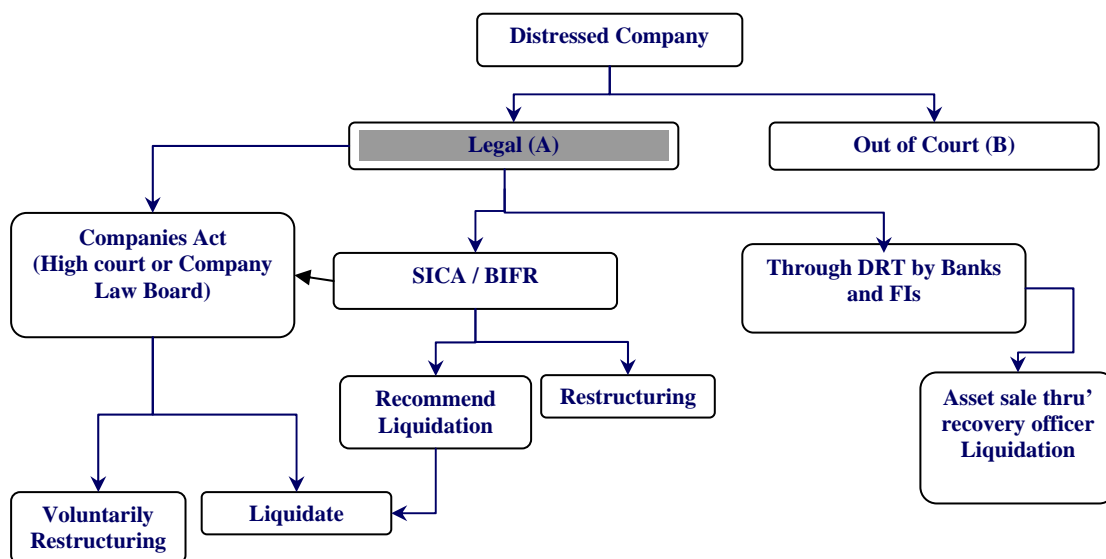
Distressed Company

Legal (A)

Out of Court (B)

Companies Act (High court or Company Law Board)

SICA / BIFR

Through DRT by Banks and FIs

Recommend Liquidation

Restructuring

Asset sale thru' recovery officer Liquidation

Voluntarily Restructuring

Liquidate